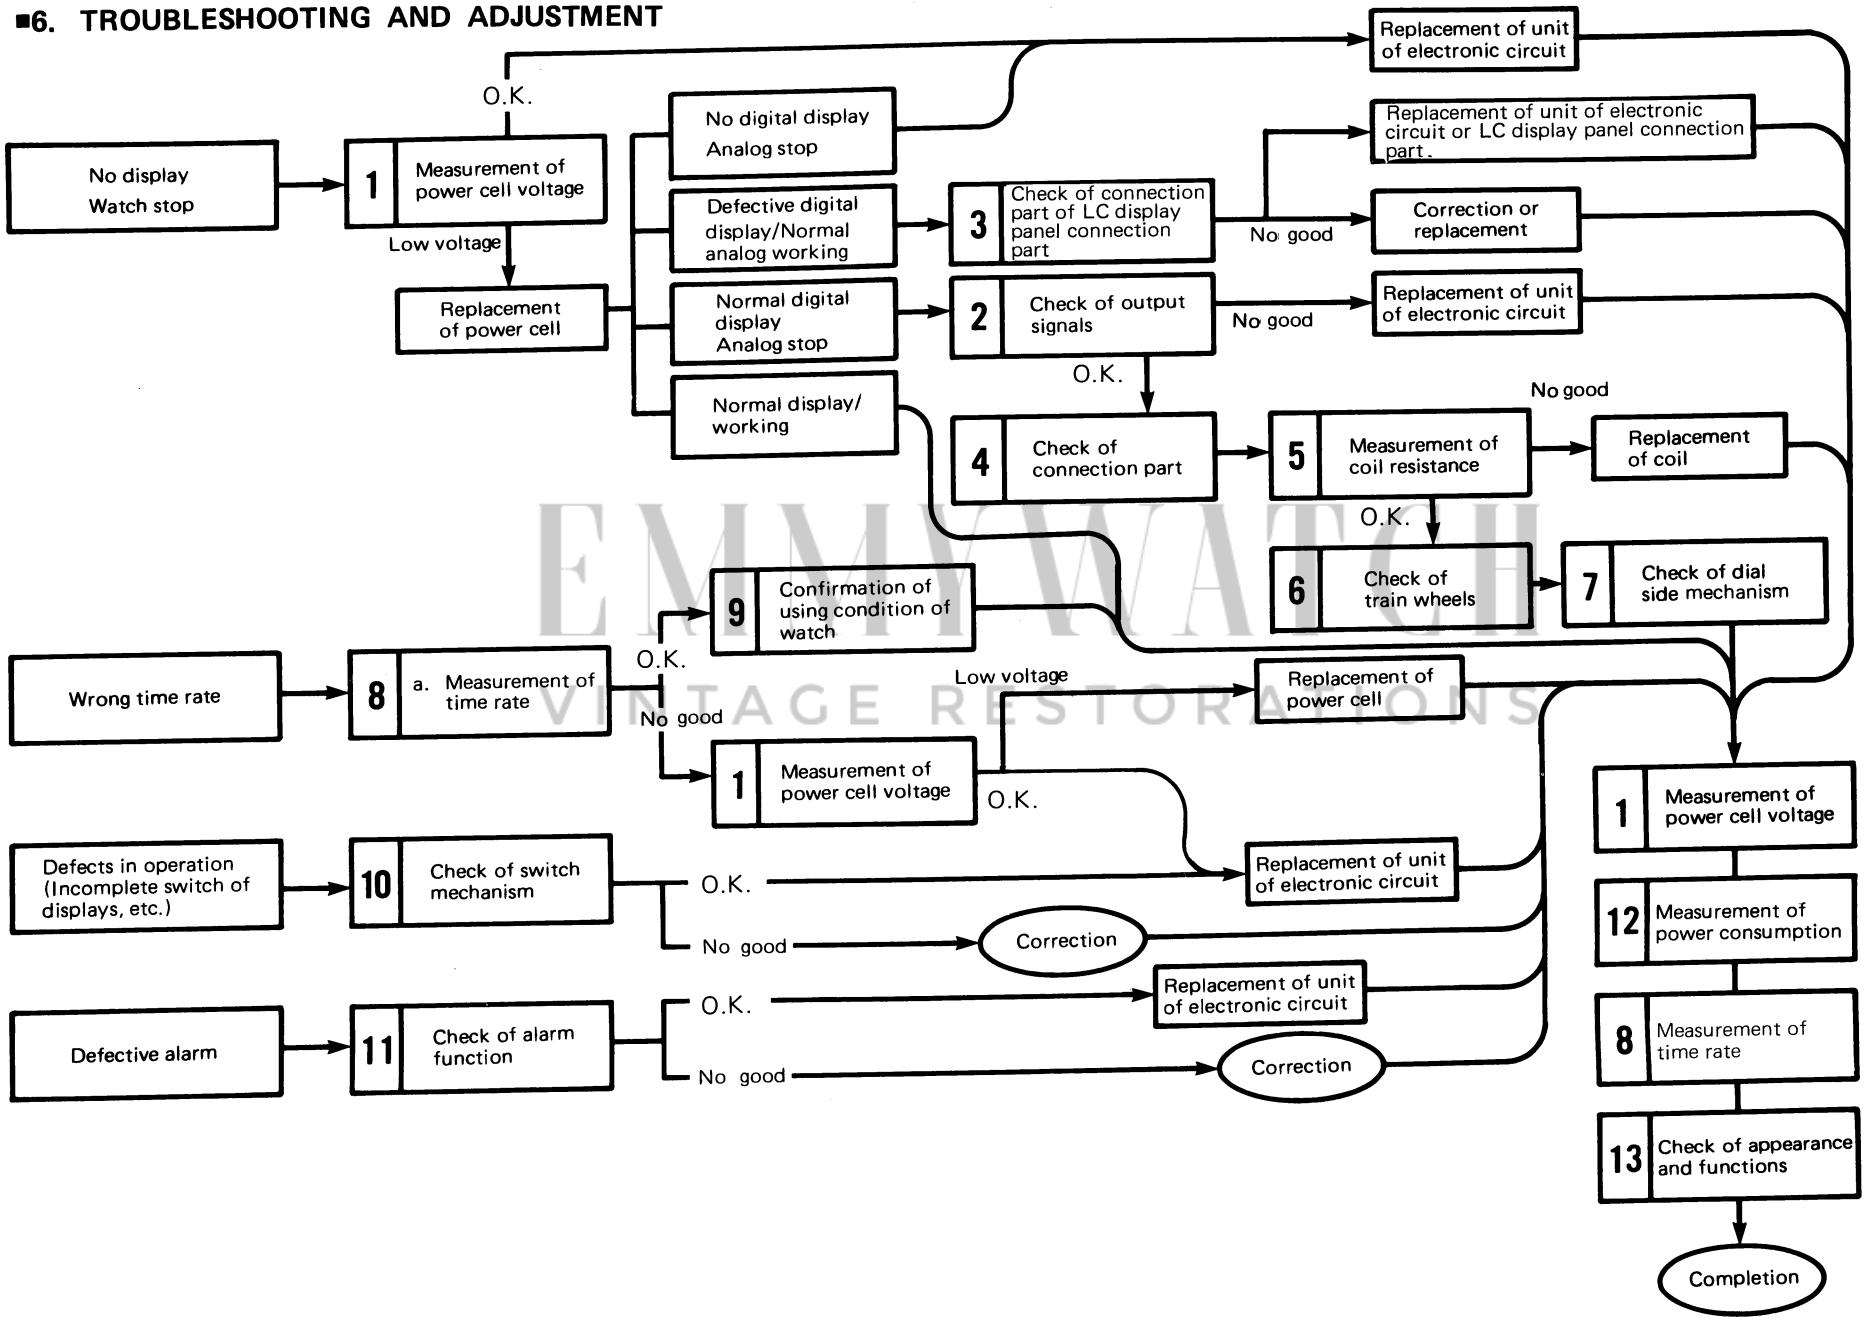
■6. TROUBLESHOOTING AND ADJUSTMENT

No display
Watch stop

1 Measurement of power cell voltage

O.K.

Low voltage

Replacement of power cell

No digital display
Analog stop

Defective digital display/Normal analog working

Normal digital display
Analog stop

Normal display/working

Replacement of unit of electronic circuit

Replacement of unit of electronic circuit or LC display panel connection part.

3 Check of connection part of LC display panel connection part

No good

Correction or replacement

2 Check of output signals

No good

Replacement of unit of electronic circuit

O.K.

4 Check of connection part

5 Measurement of coil resistance

No good

Replacement of coil

O.K.

6 Check of train wheels

7 Check of dial side mechanism

EMMYWATCH
VINTAGE RESTORATIONS

Wrong time rate

8 a. Measurement of time rate

O.K.

9 Confirmation of using condition of watch

No good

Low voltage

Replacement of power cell

1 Measurement of power cell voltage

O.K.

Replacement of unit of electronic circuit

Defects in operation (Incomplete switch of displays, etc.)

10 Check of switch mechanism

O.K.

No good

Correction

Defective alarm

11 Check of alarm function

O.K.

Replacement of unit of electronic circuit

No good

Correction

1 Measurement of power cell voltage

12 Measurement of power consumption

8 Measurement of time rate

13 Check of appearance and functions

Completion